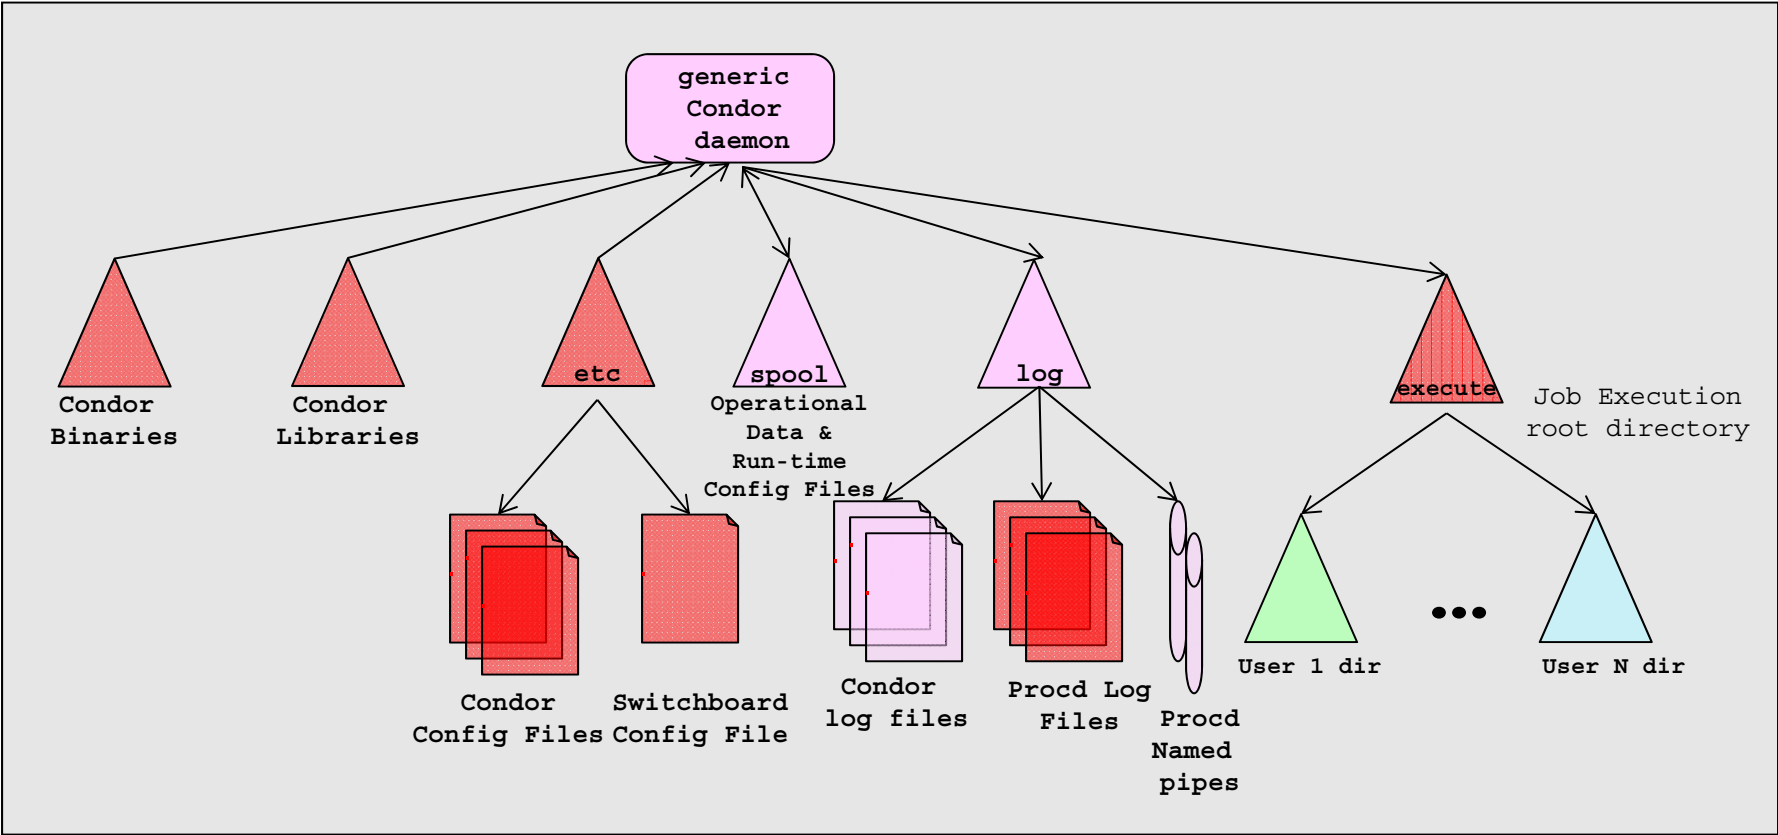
generic Condor daemon

Condor Binaries

Condor Libraries

etc

spool

Operational Data & Run-time Config Files

log

execute

Job Execution root directory

Condor Config Files

Switchboard Config File

Condor log files

Procd Log Files

Procd Named pipes

User 1 dir

•••

User N dir